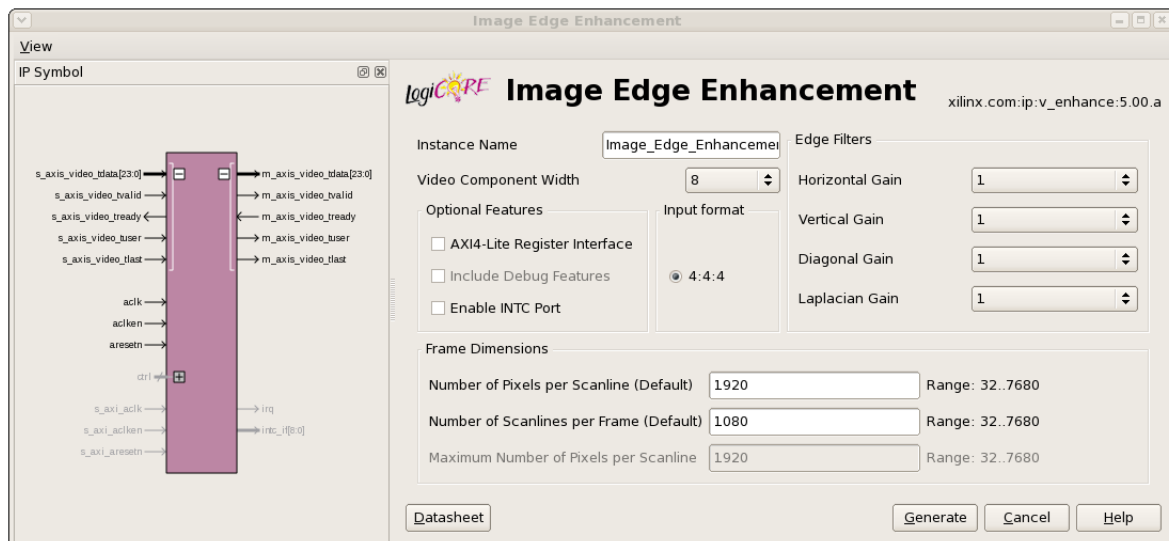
Image Edge Enhancement

View

IP Symbol

s_axis_video_tdata[23:0]
s_axis_video_tvalid
s_axis_video_tready
s_axis_video_tuser
s_axis_video_tlast
aclk
aclken
aresetn
ctrl
s_axi_aclk
s_axi_aclken
s_axi_aresetn

m_axis_video_tdata[23:0]
m_axis_video_tvalid
m_axis_video_tready
m_axis_video_tuser
m_axis_video_tlast
irq
intc_if[8:0]

LogiCORE Image Edge Enhancement xilinx.com:ip:v_enhance:5.00.a

Instance Name Image_Edge_Enhancemei

Video Component Width 8

Optional Features

AXI4-Lite Register Interface

Include Debug Features

Enable INTC Port

Input format

4:4:4

Edge Filters

Horizontal Gain 1

Vertical Gain 1

Diagonal Gain 1

Laplacian Gain 1

Frame Dimensions

Number of Pixels per Scanline (Default) 1920 Range: 32..7680

Number of Scanlines per Frame (Default) 1080 Range: 32..7680

Maximum Number of Pixels per Scanline 1920 Range: 32..7680

Datasheet

Generate Cancel Help